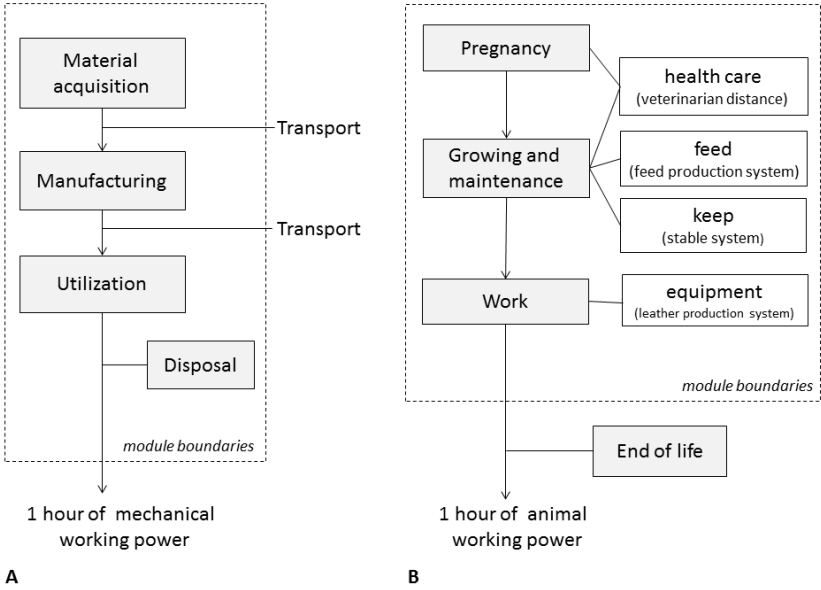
Material acquisition

Transport

Manufacturing

Transport

Utilization

Disposal

module boundaries

1 hour of mechanical working power

A

Pregnancy

health care
(veterinarian distance)

Growing and maintenance

feed
(feed production system)

keep
(stable system)

Work

equipment
(leather production system)

module boundaries

End of life

1 hour of animal working power

B